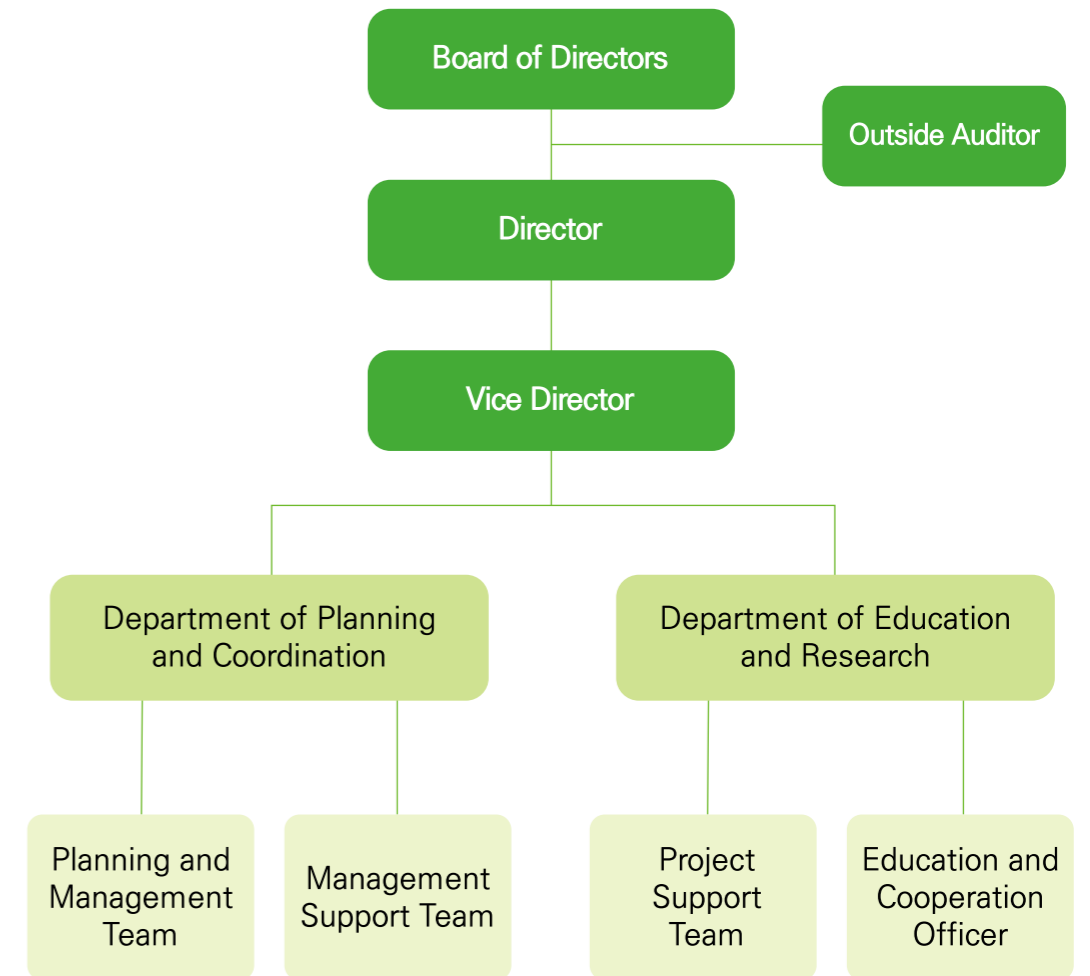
Board of Directors

Outside Auditor

Director

Vice Director

Department of Planning and Coordination

Department of Education and Research

Planning and Management Team

Management Support Team

Project Support Team

Education and Cooperation Officer